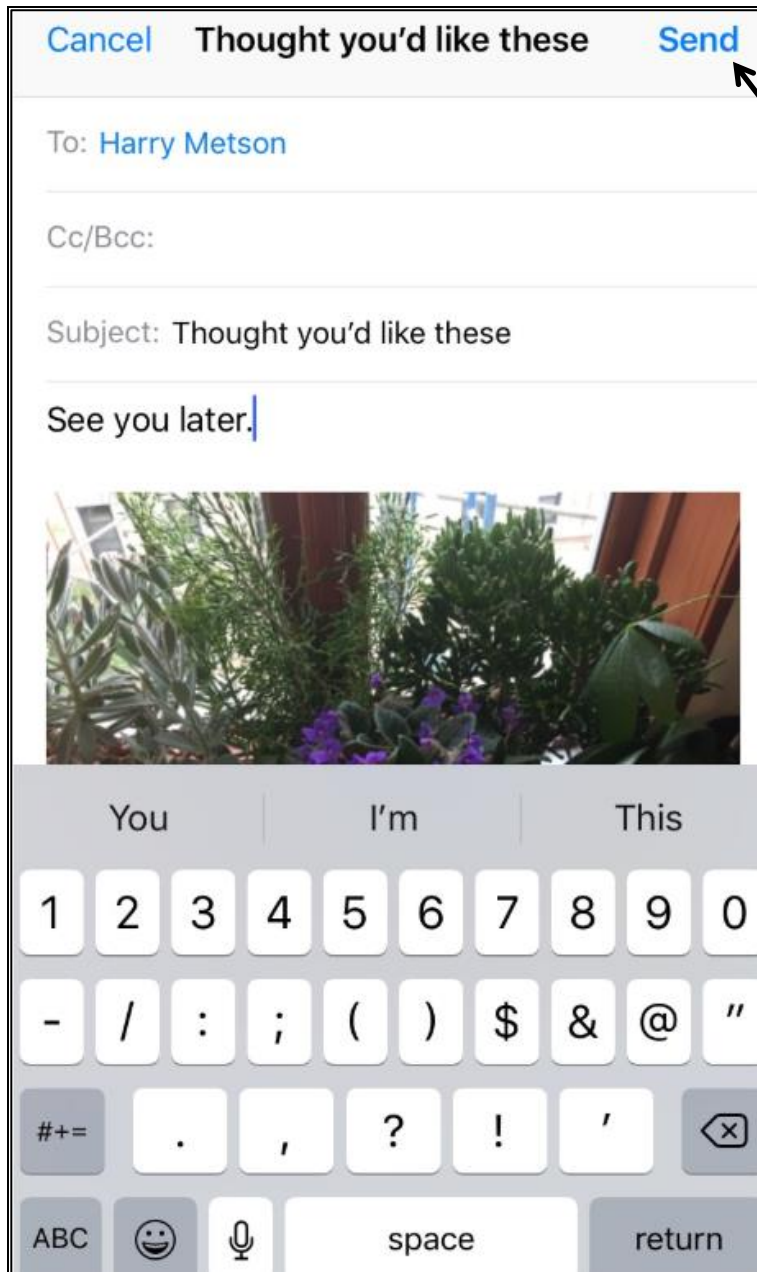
Cancel Thought you'd like these Send

To: Harry Metson

Cc/Bcc:

Subject: Thought you'd like these

See you later.

You I'm This

1 2 3 4 5 6 7 8 9 0

- / : ; ( ) $ & @ "

#+= . , ? ! '

ABC space return